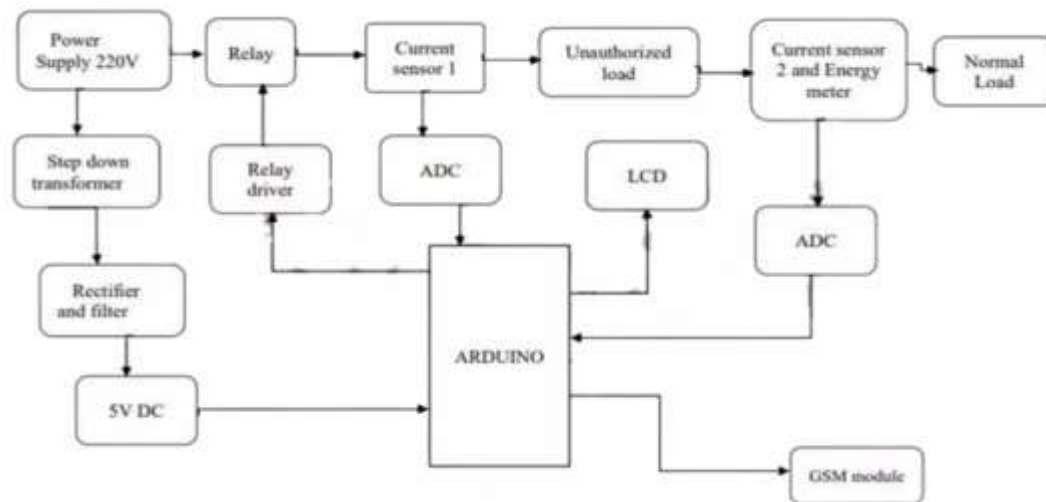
Power Supply 220V

Relay

Current sensor 1

Unauthorized load

Current sensor 2 and Energy meter

Normal Load

Step down transformer

Relay driver

ADC

LCD

ADC

Rectifier and filter

ARDUINO

5V DC

GSM module